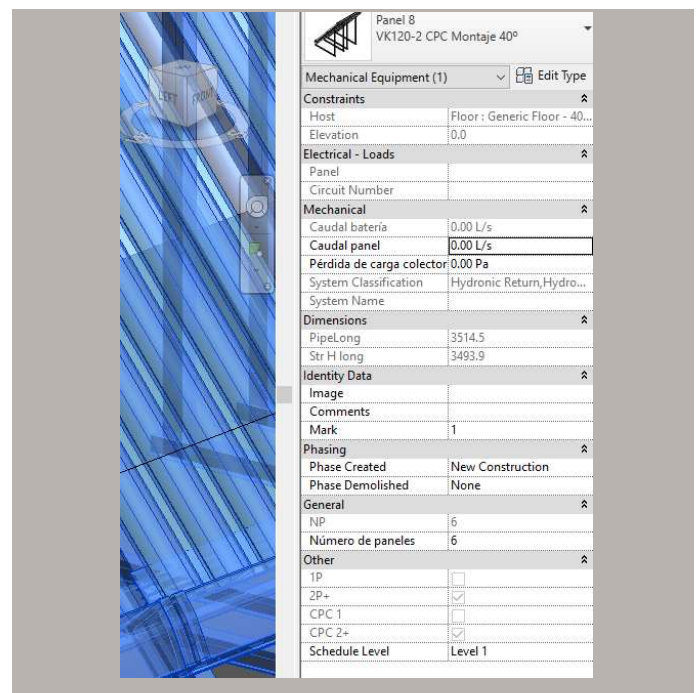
LEFT FRONT

Panel 8
VK120-2 CPC Montaje 40º

Mechanical Equipment (1)
Edit Type

| | |
|---|---|
| Constraints | |
| Host | Floor : Generic Floor - 40... |
| Elevation | 0.0 |
| Electrical - Loads | |
| Panel | |
| Circuit Number | |
| Mechanical | |
| Caudal bateria | 0.00 L/s |
| Caudal panel | 0.00 L/s |
| Pérdida de carga colector | 0.00 Pa |
| System Classification | Hydronic Return,Hydro... |
| System Name | |
| Dimensions | |
| PipeLong | 3514.5 |
| Str H long | 3493.9 |
| Identity Data | |
| Image | |
| Comments | |
| Mark | 1 |
| Phasing | |
| Phase Created | New Construction |
| Phase Demolished | None |
| General | |
| NP | 6 |
| Número de paneles | 6 |
| Other | |
| 1P | |
| 2P+ | |
| CPC 1 | |
| CPC 2+ | |
| Schedule Level | Level 1 |